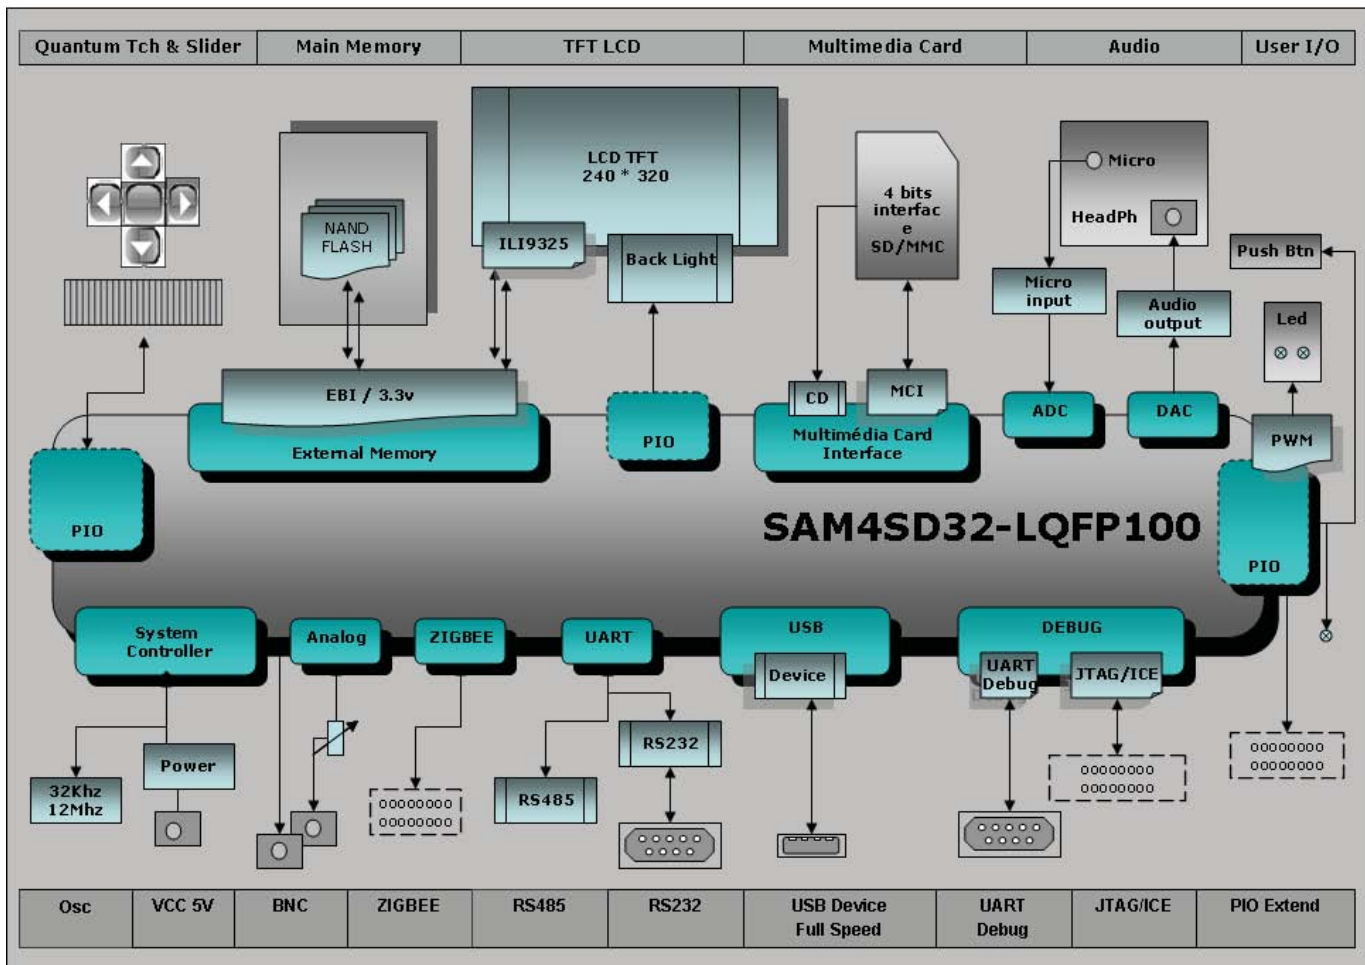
| Quantum Tch & Slider | Main Memory | TFT LCD | Multimedia Card | Audio | User I/O |
|---|---|---|---|---|---|

NAND FLASH

LCD TFT 240 * 320

ILI9325

Back Light

4 bits interfac e SD/MMC

Micro

HeadPh

Micro input

Audio output

Push Btn

Led

EBI / 3.3v

External Memory

PIO

CD

MCI

Multimédia Card Interface

ADC

DAC

PWM

PIO

SAM4SD32-LQFP100

PIO

System Controller

Analog

ZIGBEE

UART

USB

Device

DEBUG

UART Debug

JTAG/ICE

32Khz 12Mhz

Power

00000000 00000000

RS232

RS485

00000000 00000000

00000000 00000000

| Osc | VCC 5V | BNC | ZIGBEE | RS485 | RS232 | USB Device Full Speed | UART Debug | JTAG/ICE | PIO Extend |
|---|---|---|---|---|---|---|---|---|---|